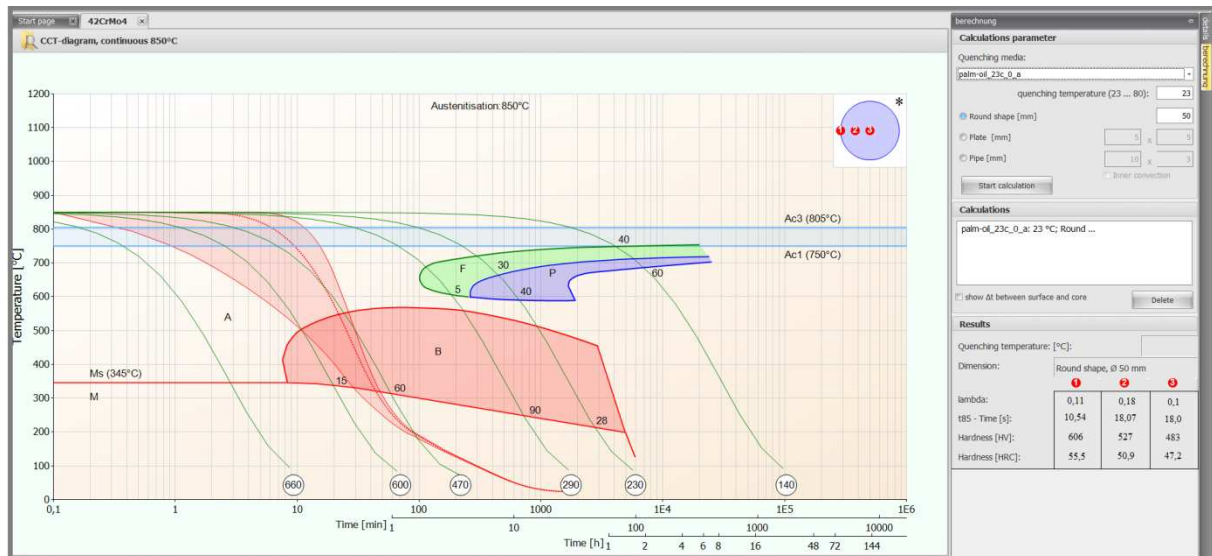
Start page × 42CrMo4 ×

CCT-diagram, continuous 850°C

Austenitisation: 850°C

*

1 2 3

Ac3 (805°C)

Ac1 (750°C)

1200
1100
1000
900
800
700
600
500
400
300
200
100
0

Temperature [°C]

A

F

P

B

Ms (345°C)

M

40
30
60
5
40
15
60
90
28

660
600
470
290
230
140

0,1
1
10
100
1000
1E4
1E5
1E6

Time [min] 1 10 100 1000 10000

Time [h] 1 2 4 6 8 16 48 72 144

berechnung

details

berechnung

Calculations parameter

Quenching media:

palm-oil_23c_0_a

quenching temperature (23 ... 80): 23

Round shape [mm] 50

Plate [mm] 5 x 5

Pipe [mm] 10 x 3

Inner convection

Start calculation

Calculations

palm-oil_23c_0_a: 23 °C; Round ...

show Δt between surface and core

Delete

Results

Quenching temperature: [°C]:

Dimension: Round shape, Ø 50 mm

| | 1 | 2 | 3 |
|---|---|---|---|
| lambda: | 0,11 | 0,18 | 0,1 |
| t85 - Time [s]: | 10,54 | 18,07 | 18,0 |
| Hardness [HV]: | 606 | 527 | 483 |
| Hardness [HRC]: | 55,5 | 50,9 | 47,2 |